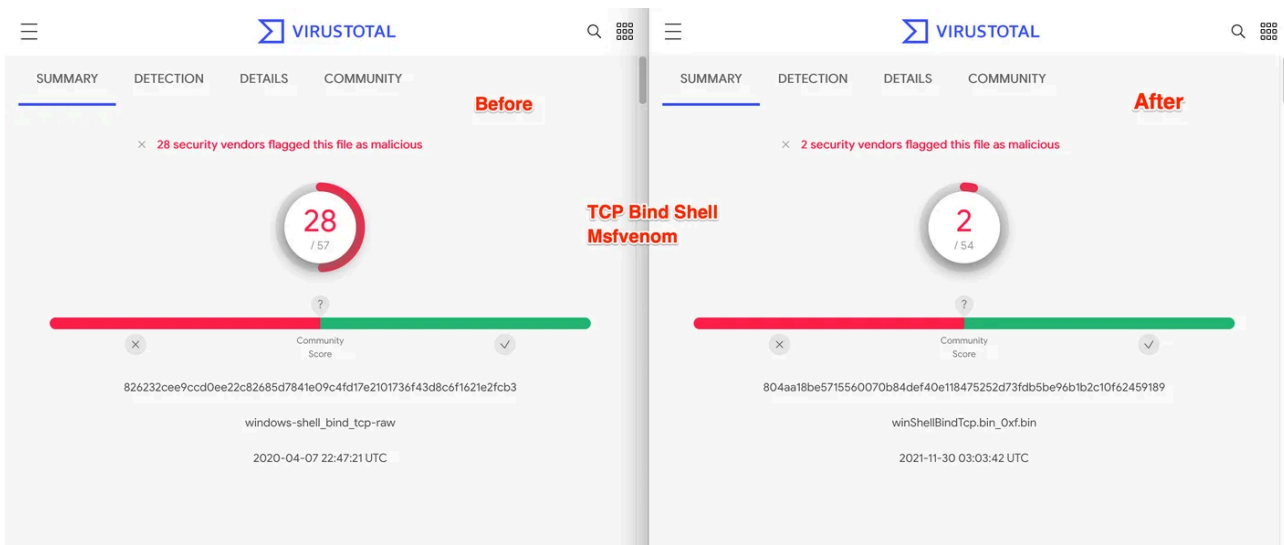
VIRUSTOTAL

SUMMARY DETECTION DETAILS COMMUNITY

Before

28 security vendors flagged this file as malicious

28
/ 57

?

Community Score

826232cee9ccd0ee22c82685d7841e09c4fd17e2101736f43d8c6f1621e2fcb3

windows-shell_bind_tcp-raw

2020-04-07 22:47:21 UTC

TCP Bind Shell
Msfvenom

VIRUSTOTAL

SUMMARY DETECTION DETAILS COMMUNITY

After

2 security vendors flagged this file as malicious

2
/ 54

?

Community Score

804aa18be5715560070b84def40e118475252d73fdb5be96b1b2c10f62459189

winShellBindTcp.bin_0xf.bin

2021-11-30 03:03:42 UTC